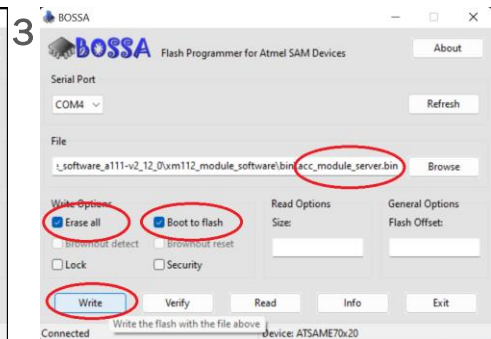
3

BOSSA

BOSSA Flash Programmer for Atmel SAM Devices

About

Serial Port

COM4

Refresh

File

:_software_a111-v2_12_0\xm112_module_software\bin\acc_module_server.bin

Browse

Write Options

Erase all

Boot to flash

Brownout detect

Brownout reset

Lock

Security

Read Options

Size:

General Options

Flash Offset:

Write

Verify

Read

Info

Exit

Connected

Write the flash with the file above

Device: ATSAME70x20